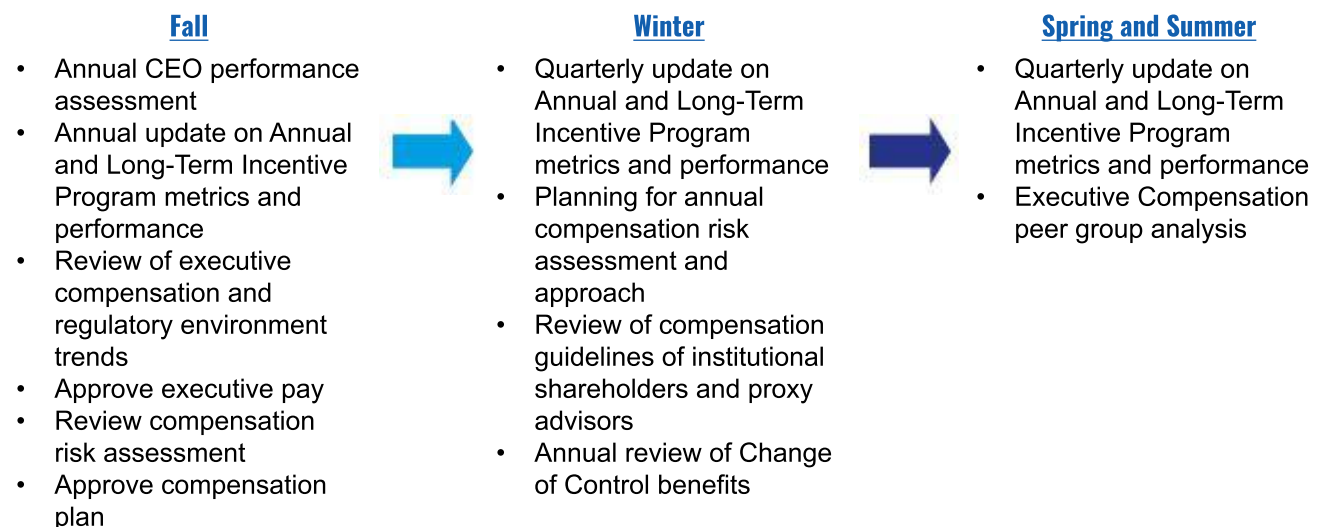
Fall

- Annual CEO performance assessment
- Annual update on Annual and Long-Term Incentive Program metrics and performance
- Review of executive compensation and regulatory environment trends
- Approve executive pay
- Review compensation risk assessment
- Approve compensation plan

Winter

- Quarterly update on Annual and Long-Term Incentive Program metrics and performance
- Planning for annual compensation risk assessment and approach
- Review of compensation guidelines of institutional shareholders and proxy advisors
- Annual review of Change of Control benefits

Spring and Summer

- Quarterly update on Annual and Long-Term Incentive Program metrics and performance
- Executive Compensation peer group analysis